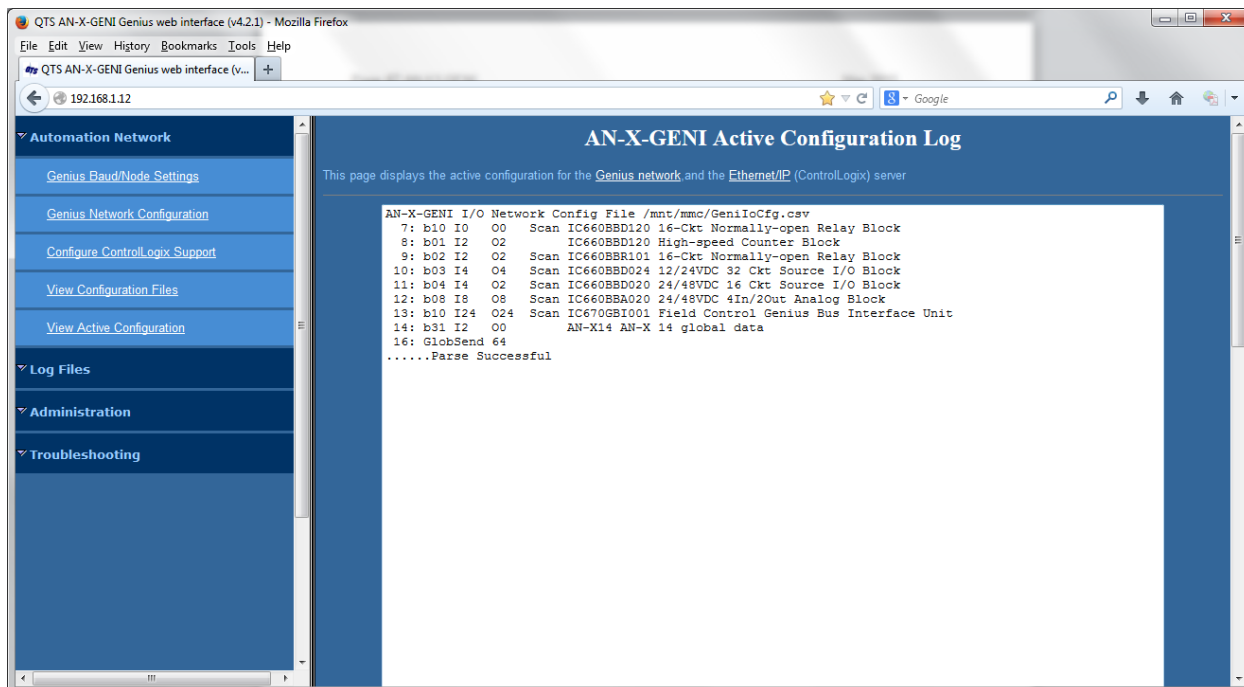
QTS AN-X-GENI Genius web interface (v4.2.1) - Mozilla Firefox

File Edit View History Bookmarks Tools Help

QTS AN-X-GENI Genius web interface (v...

192.168.1.12

Google

Automation Network

Genius Baud/Node Settings

Genius Network Configuration

Configure ControlLogix Support

View Configuration Files

View Active Configuration

Log Files

Administration

Troubleshooting

AN-X-GENI Active Configuration Log

This page displays the active configuration for the Genius network,and the Ethernet/IP (ControlLogix) server

AN-X-GENI I/O Network Config File /mnt/mmc/GeniIoCfg.csv
7: b10 I0 O0 Scan IC660BBD120 16-Ckt Normally-open Relay Block
8: b01 I2 O2 IC660BBD120 High-speed Counter Block
9: b02 I2 O2 Scan IC660BBR101 16-Ckt Normally-open Relay Block
10: b03 I4 O4 Scan IC660BBD024 12/24VDC 32 Ckt Source I/O Block
11: b04 I4 O2 Scan IC660BBD020 24/48VDC 16 Ckt Source I/O Block
12: b08 I8 O8 Scan IC660BBA020 24/48VDC 4In/2Out Analog Block
13: b10 I24 O24 Scan IC670GBI001 Field Control Genius Bus Interface Unit
14: b31 I2 O0 AN-X14 AN-X 14 global data
16: GlobSend 64
......Parse Successful